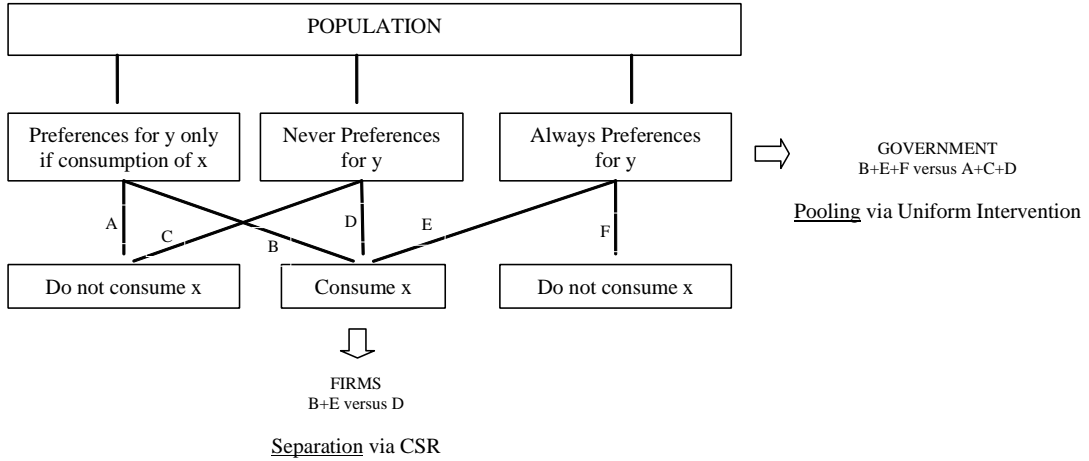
POPULATION

Preferences for y only if consumption of x

Never Preferences for y

Always Preferences for y

GOVERNMENT
B+E+F versus A+C+D

Pooling via Uniform Intervention

A

C

B

D

E

F

Do not consume x

Consume x

Do not consume x

FIRMS
B+E versus D

Separation via CSR